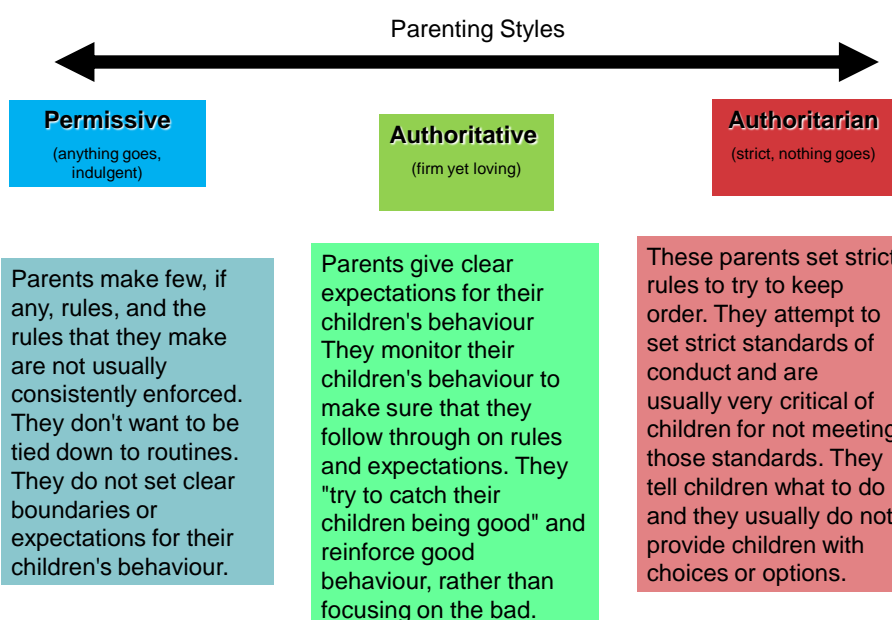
Parenting Styles

Permissive
(anything goes, indulgent)

Authoritative
(firm yet loving)

Authoritarian
(strict, nothing goes)

Parents make few, if any, rules, and the rules that they make are not usually consistently enforced. They don't want to be tied down to routines. They do not set clear boundaries or expectations for their children's behaviour.

Parents give clear expectations for their children's behaviour They monitor their children's behaviour to make sure that they follow through on rules and expectations. They "try to catch their children being good" and reinforce good behaviour, rather than focusing on the bad.

These parents set strict rules to try to keep order. They attempt to set strict standards of conduct and are usually very critical of children for not meeting those standards. They tell children what to do and they usually do not provide children with choices or options.